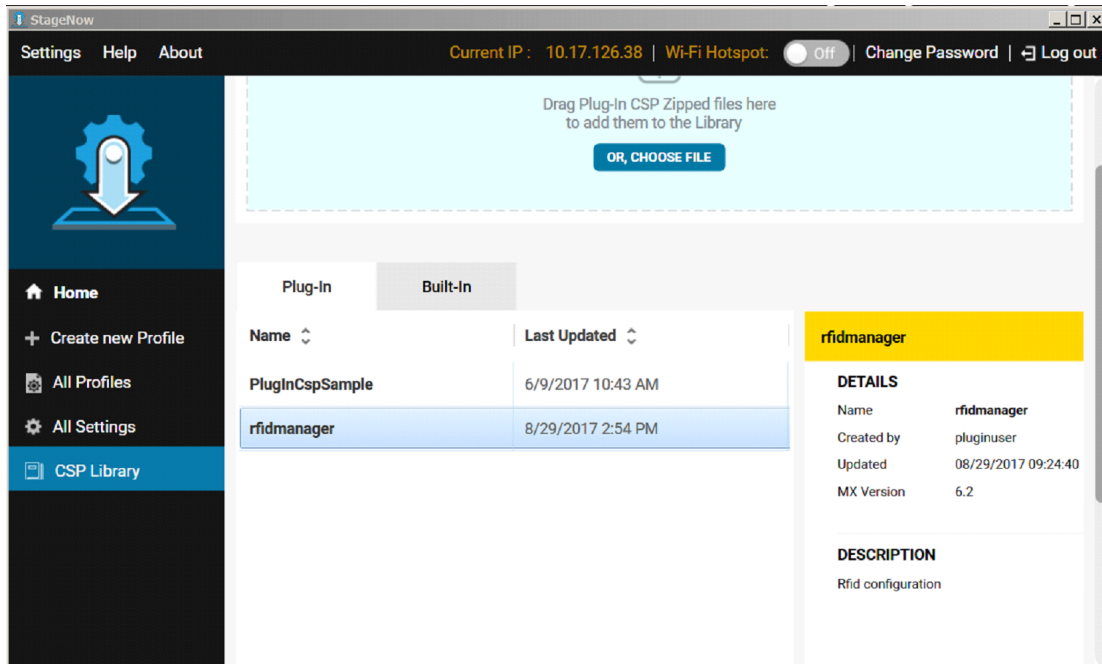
StageNow

Settings Help About

Current IP : 10.17.126.38 | Wi-Fi Hotspot: Off | Change Password | Log out

Drag Plug-In CSP Zipped files here to add them to the Library

OR, CHOOSE FILE

Home
Create new Profile
All Profiles
All Settings
CSP Library

Plug-In | Built-In

| Name | Last Updated |
|---|---|
| PlugInCspSample | 6/9/2017 10:43 AM |
| rfidmanager | 8/29/2017 2:54 PM |

rfidmanager

DETAILS

| | |
|---|---|
| Name | rfidmanager |
| Created by | pluginuser |
| Updated | 08/29/2017 09:24:40 |
| MX Version | 6.2 |

DESCRIPTION

Rfid configuration